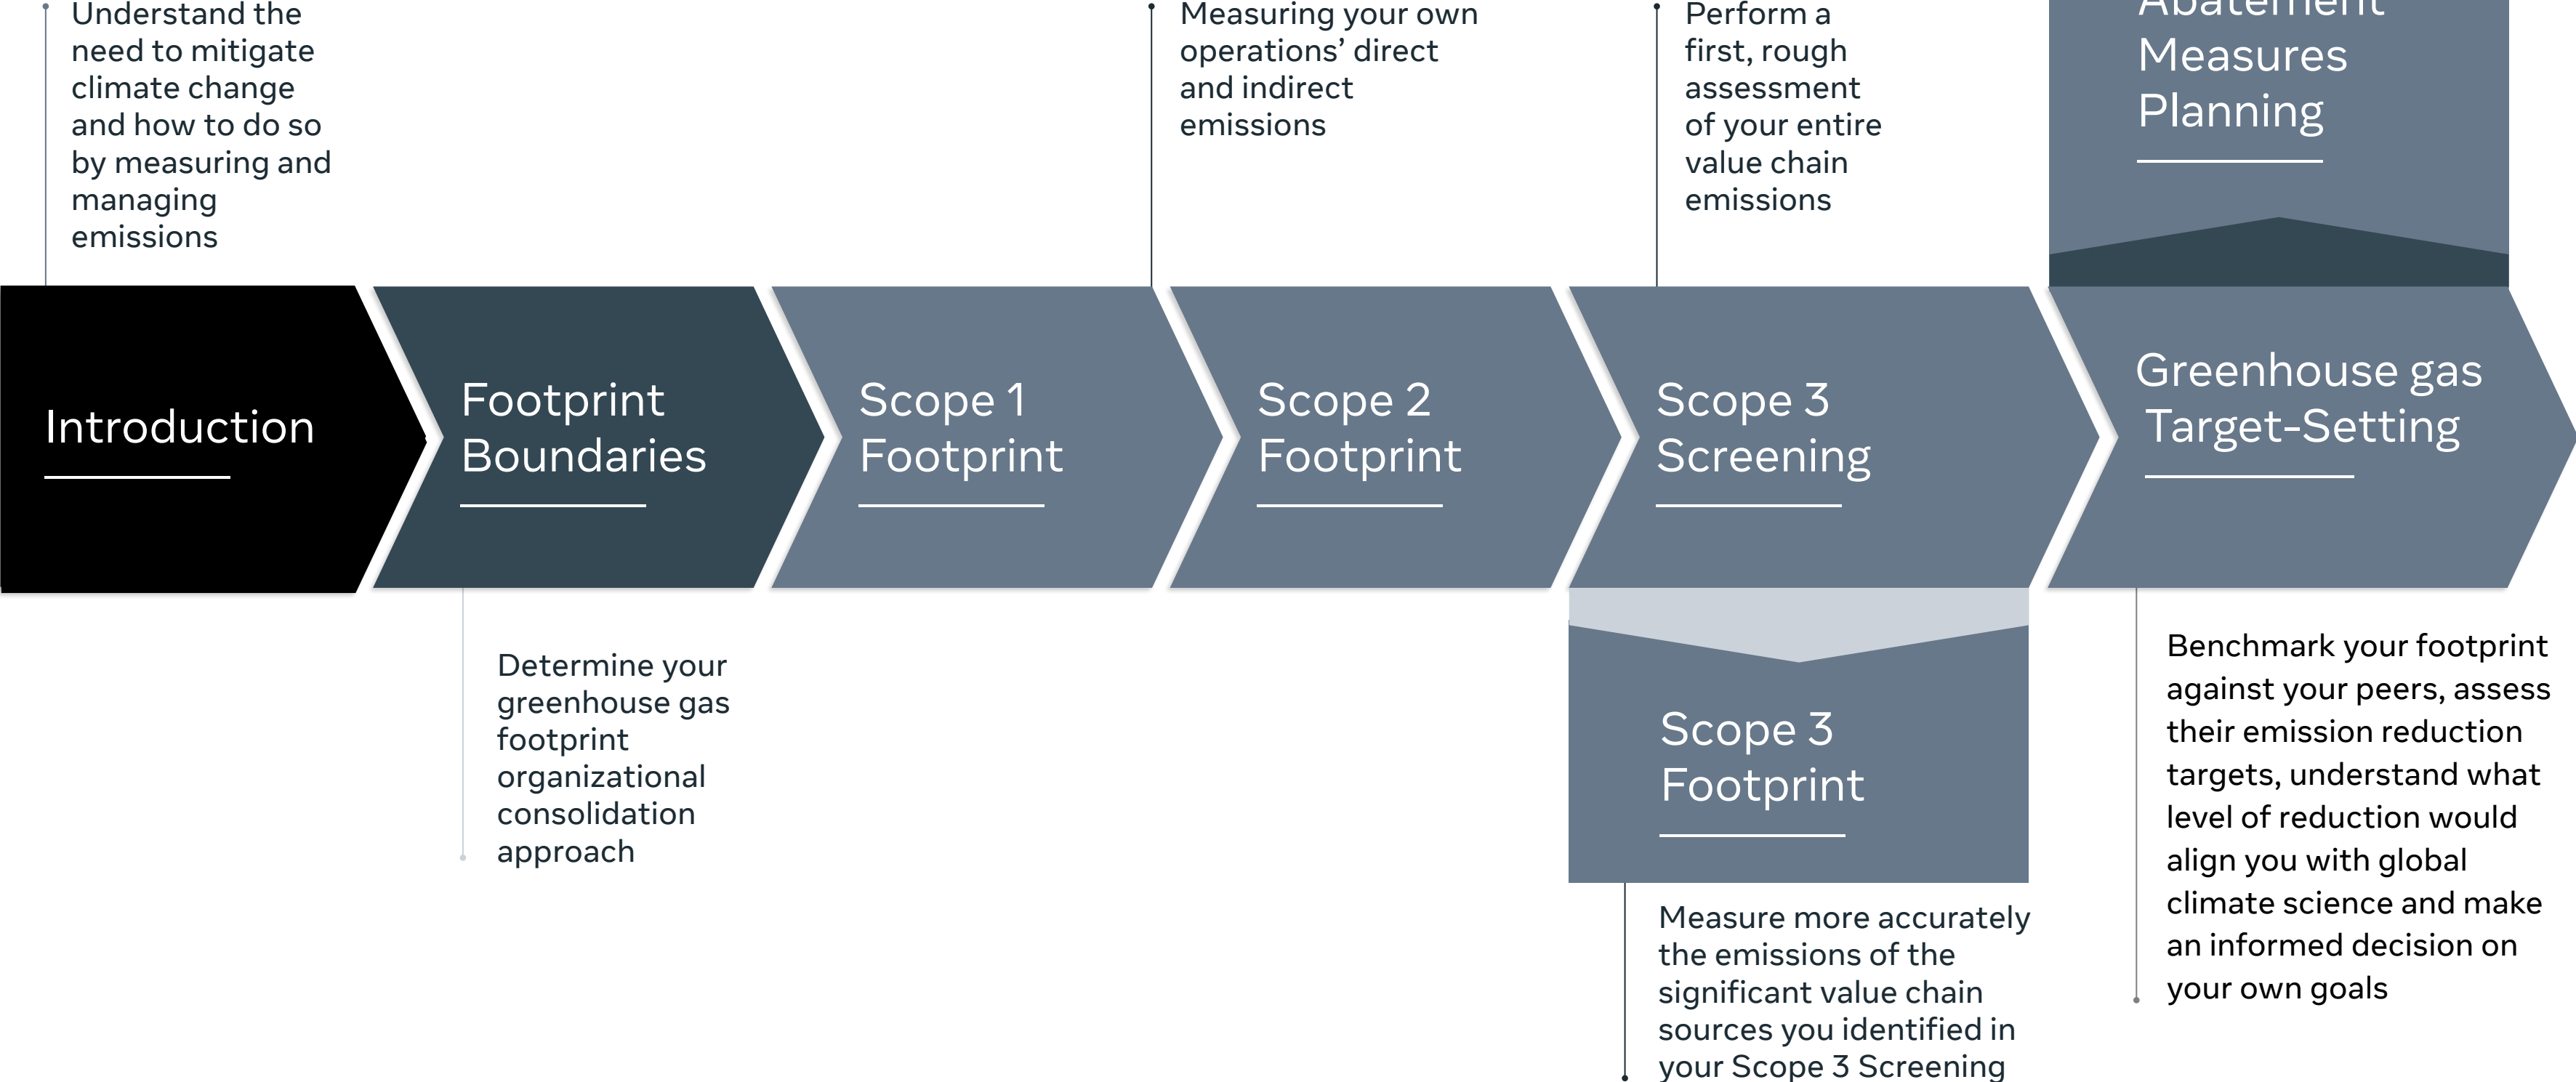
Understand the need to mitigate climate change and how to do so by measuring and managing emissions

Measuring your own operations' direct and indirect emissions

Perform a first, rough assessment of your entire value chain emissions

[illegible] Measures Planning

Introduction

Footprint Boundaries

Scope 1 Footprint

Scope 2 Footprint

Scope 3 Screening

Greenhouse gas Target-Setting

Determine your greenhouse gas footprint organizational consolidation approach

Scope 3 Footprint

Measure more accurately the emissions of the significant value chain sources you identified in your Scope 3 Screening

Benchmark your footprint against your peers, assess their emission reduction targets, understand what level of reduction would align you with global climate science and make an informed decision on your own goals